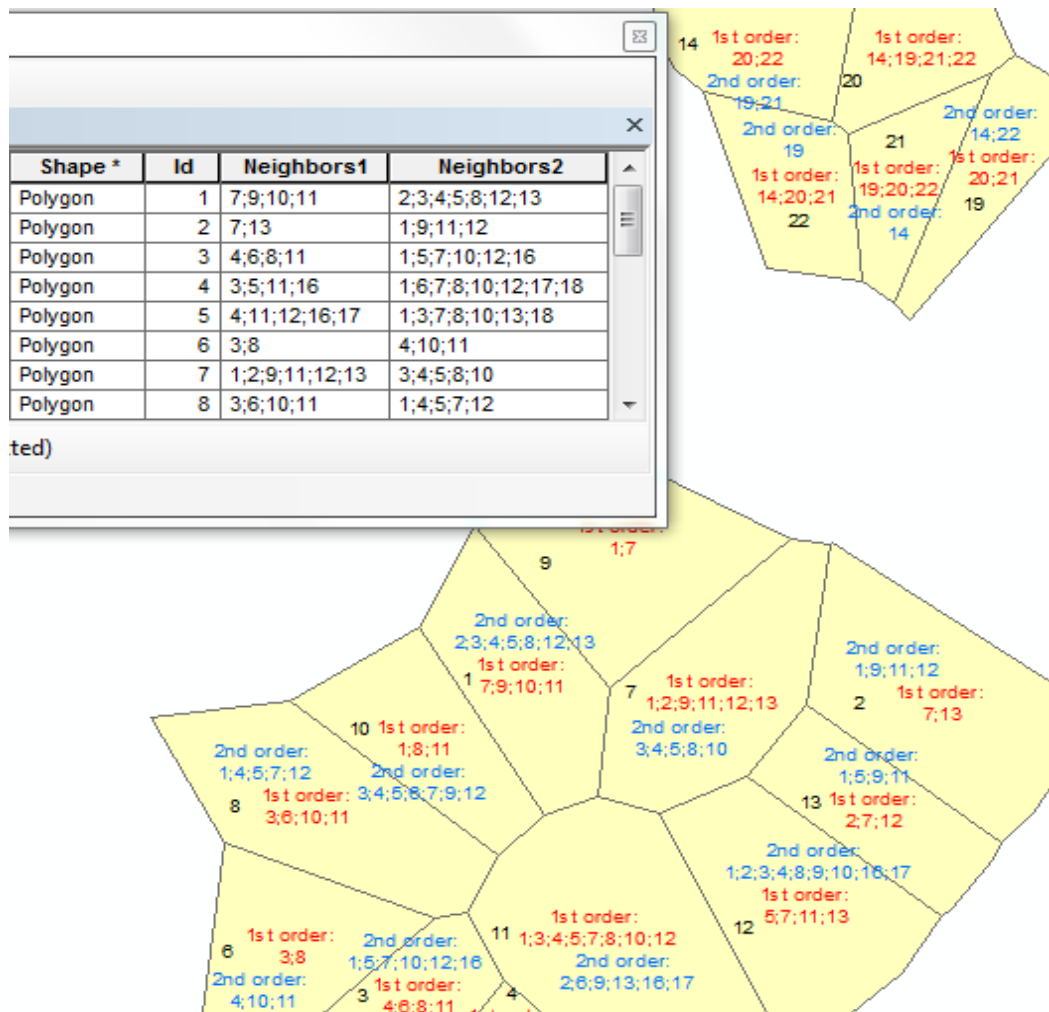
| Shape * | Id | Neighbors1 | Neighbors2 |
|---|---|---|---|
| Polygon | 1 | 7;9;10;11 | 2;3;4;5;8;12;13 |
| Polygon | 2 | 7;13 | 1;9;11;12 |
| Polygon | 3 | 4;6;8;11 | 1;5;7;10;12;16 |
| Polygon | 4 | 3;5;11;16 | 1;6;7;8;10;12;17;18 |
| Polygon | 5 | 4;11;12;16;17 | 1;3;7;8;10;13;18 |
| Polygon | 6 | 3;8 | 4;10;11 |
| Polygon | 7 | 1;2;9;11;12;13 | 3;4;5;8;10 |
| Polygon | 8 | 3;6;10;11 | 1;4;5;7;12 |

ted)

14 1st order: 20;22
2nd order: 19;21
1st order: 14;19;21;22
20
2nd order: 19
1st order: 14;20;21
22
21
1st order: 19;20;22
2nd order: 14
2nd order: 14;22
1st order: 20;21
19

1st order: 1;7
9
2nd order: 2;3;4;5;8;12;13
1st order: 7;9;10;11
1
7
1st order: 1;2;9;11;12;13
2nd order: 3;4;5;8;10
2nd order: 1;9;11;12
2
1st order: 7;13
10 1st order: 1;8;11
2nd order: 3;4;5;6;7;9;12
2nd order: 1;4;5;7;12
8
1st order: 3;6;10;11
2nd order: 1;5;9;11
13 1st order: 2;7;12
2nd order: 1;2;3;4;8;9;10;16;17
1st order: 5;7;11;13
12
1st order: 1;3;4;5;7;8;10;12
11
2nd order: 2;6;9;13;16;17
6
1st order: 3;8
2nd order: 4;10;11
2nd order: 1;5;7;10;12;16
3
1st order: 4;6;8;11
4